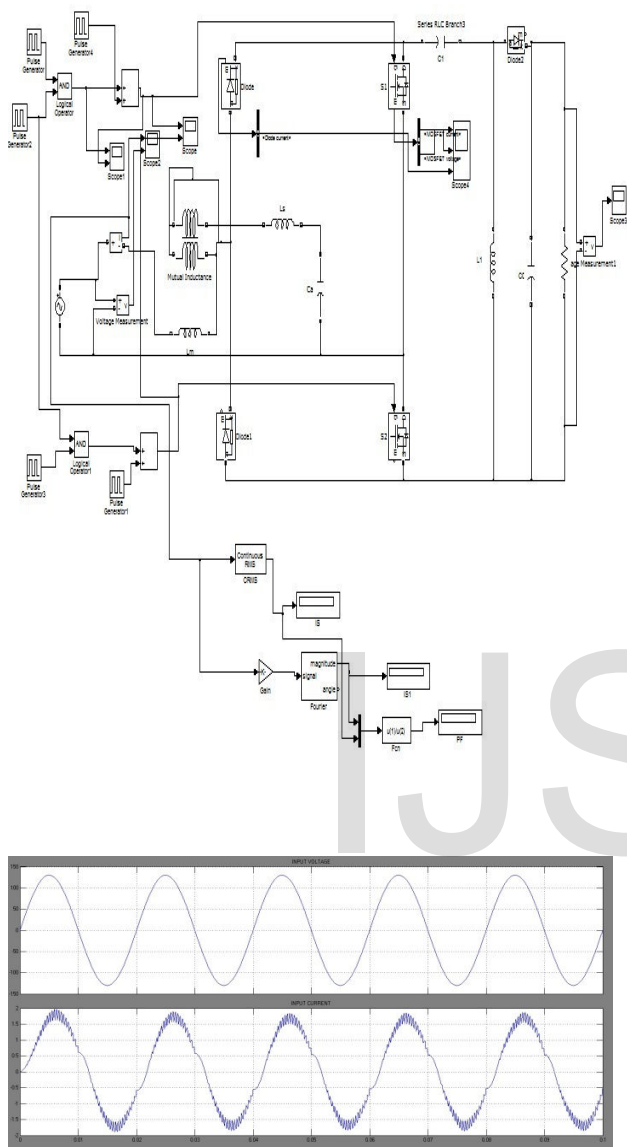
Pulse Generator4

Pulse Generator

AND

Logical Operator

Pulse Generator2

Scope1

Scope2

Scope

Diode

<Diode current>

Series RLC Branch3

C1

Diode2

S1

<MOSFET current>

<MOSFET voltage>

Scope4

Scope3

Ls

Mutual Inductance

Cs

Voltage Measurement

Lm

L1

C C

Measurement1

Diode1

S2

AND

Logical Operator1

Pulse Generator3

Pulse Generator1

Continuous RMS

CRMS

IS

Gain

signal

magnitude

angle

Fourier

IS1

u(1)/u(2)

Fcn

PF

IJS

INPUT VOLTAGE

INPUT CURRENT

0

0.01

0.02

0.03

0.04

0.05

0.06

0.07

0.08

0.09

0.1